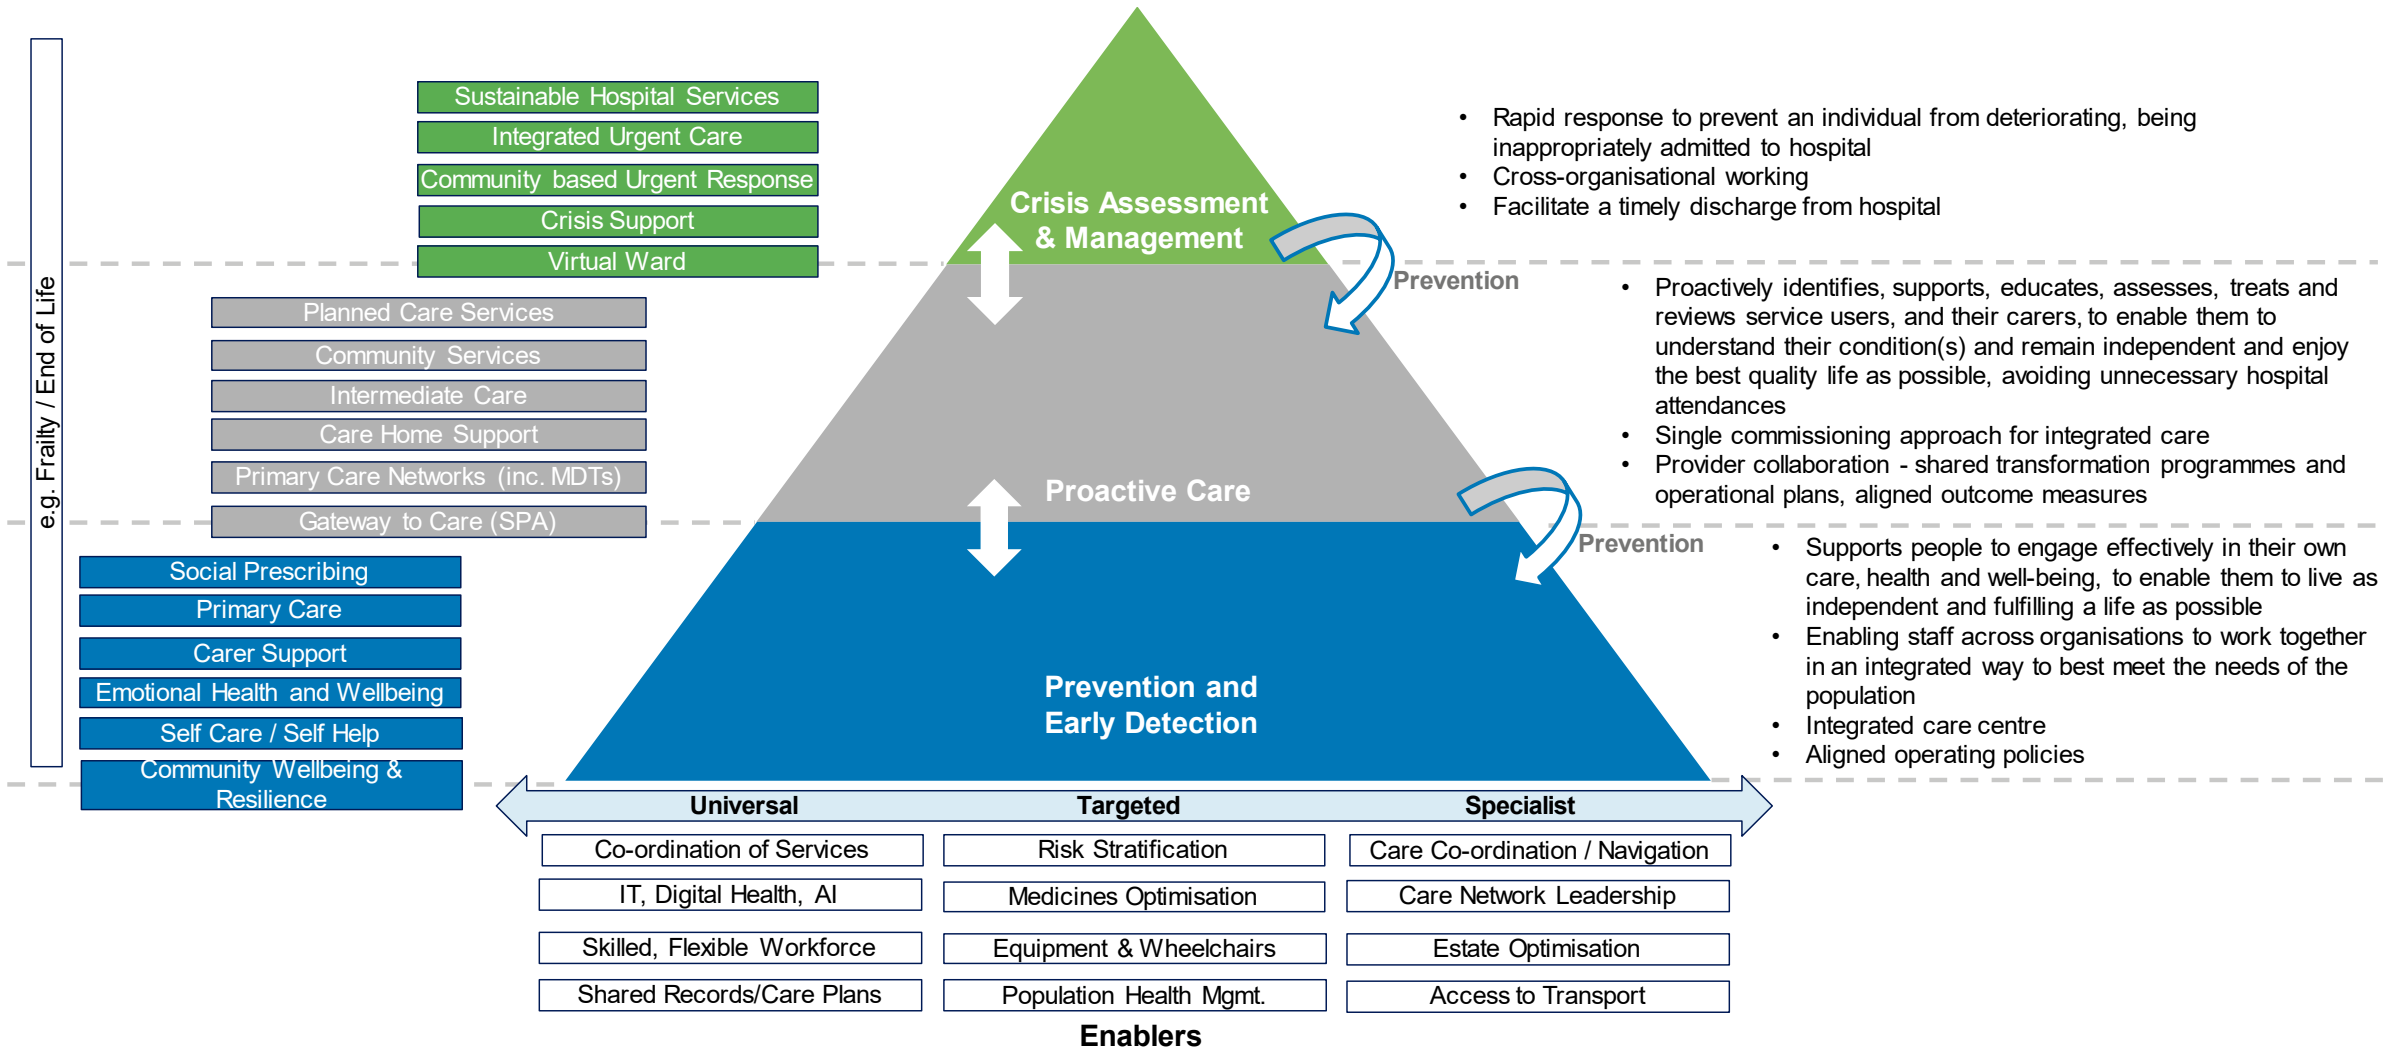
e.g. Frailty / End of Life

Sustainable Hospital Services
Integrated Urgent Care
Community based Urgent Response
Crisis Support
Virtual Ward

Crisis Assessment & Management

- Rapid response to prevent an individual from deteriorating, being inappropriately admitted to hospital
- Cross-organisational working
- Facilitate a timely discharge from hospital

Prevention

Planned Care Services
Community Services
Intermediate Care
Care Home Support
Primary Care Networks (inc. MDTs)
Gateway to Care (SPA)

Proactive Care

- Proactively identifies, supports, educates, assesses, treats and reviews service users, and their carers, to enable them to understand their condition(s) and remain independent and enjoy the best quality life as possible, avoiding unnecessary hospital attendances
- Single commissioning approach for integrated care
- Provider collaboration - shared transformation programmes and operational plans, aligned outcome measures

Prevention

Social Prescribing
Primary Care
Carer Support
Emotional Health and Wellbeing
Self Care / Self Help
Community Wellbeing & Resilience

Prevention and Early Detection

- Supports people to engage effectively in their own care, health and well-being, to enable them to live as independent and fulfilling a life as possible
- Enabling staff across organisations to work together in an integrated way to best meet the needs of the population
- Integrated care centre
- Aligned operating policies

Universal Targeted Specialist

| Co-ordination of Services | Risk Stratification | Care Co-ordination / Navigation |
|---|---|---|
| IT, Digital Health, AI | Medicines Optimisation | Care Network Leadership |
| Skilled, Flexible Workforce | Equipment & Wheelchairs | Estate Optimisation |
| Shared Records/Care Plans | Population Health Mgmt. | Access to Transport |

Enablers